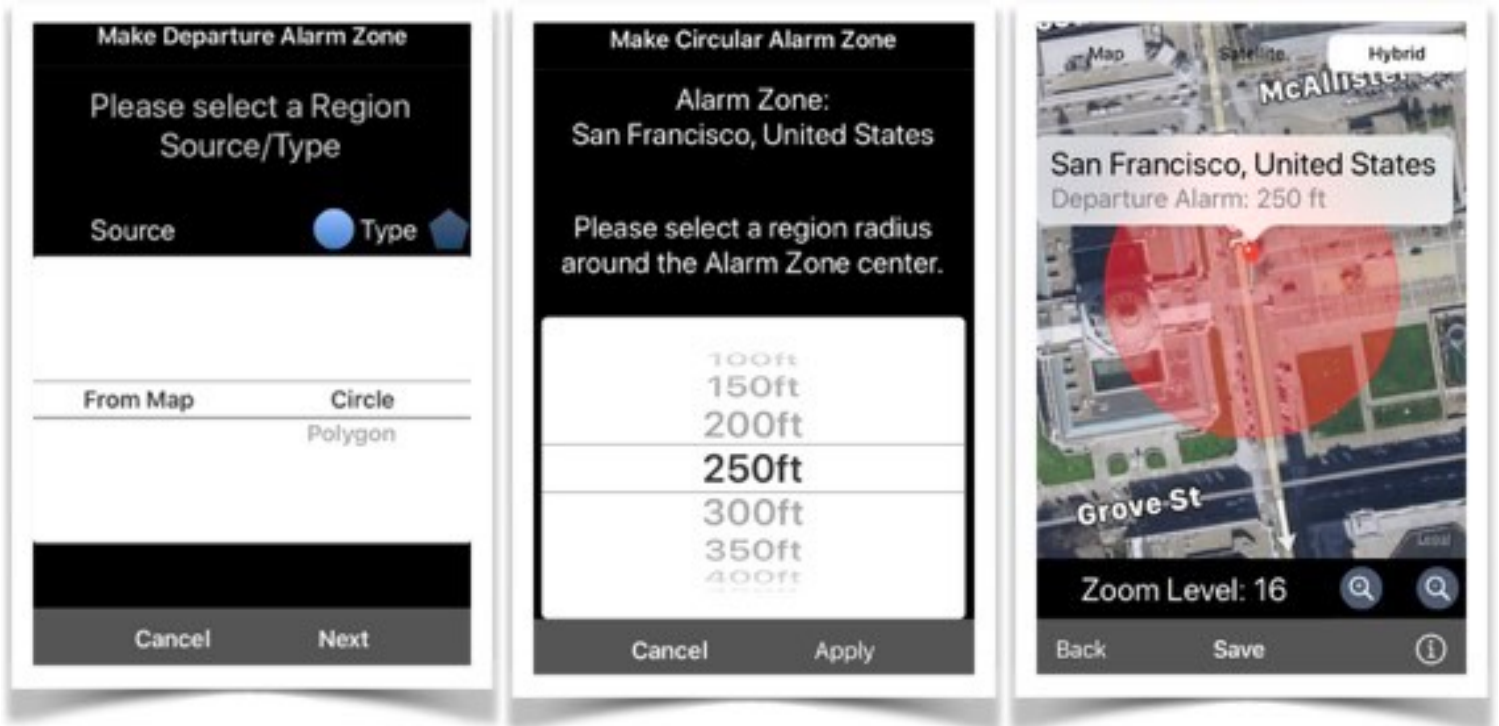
Make Departure Alarm Zone

Please select a Region Source/Type

Source Type

From Map Circle
Polygon

Cancel Next

Make Circular Alarm Zone

Alarm Zone:
San Francisco, United States

Please select a region radius around the Alarm Zone center.

100ft
150ft
200ft
250ft
300ft
350ft
400ft

Cancel Apply

Map Satellite Hybrid

McAllister

San Francisco, United States
Departure Alarm: 250 ft

Grove St

Legal

Zoom Level: 16

Back Save